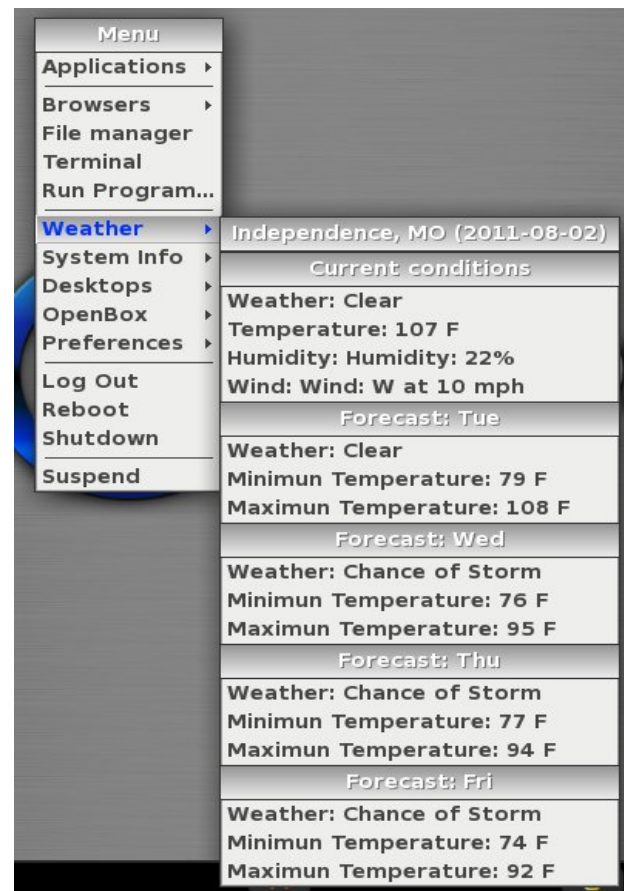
Menu
Applications
Browsers
File manager
Terminal
Run Program...
Weather
System Info
Desktops
OpenBox
Preferences
Log Out
Reboot
Shutdown
Suspend

Independence, MO (2011-08-02)
Current conditions
Weather: Clear
Temperature: 107 F
Humidity: Humidity: 22%
Wind: Wind: W at 10 mph
Forecast: Tue
Weather: Clear
Minimun Temperature: 79 F
Maximun Temperature: 108 F
Forecast: Wed
Weather: Chance of Storm
Minimun Temperature: 76 F
Maximun Temperature: 95 F
Forecast: Thu
Weather: Chance of Storm
Minimun Temperature: 77 F
Maximun Temperature: 94 F
Forecast: Fri
Weather: Chance of Storm
Minimun Temperature: 74 F
Maximun Temperature: 92 F